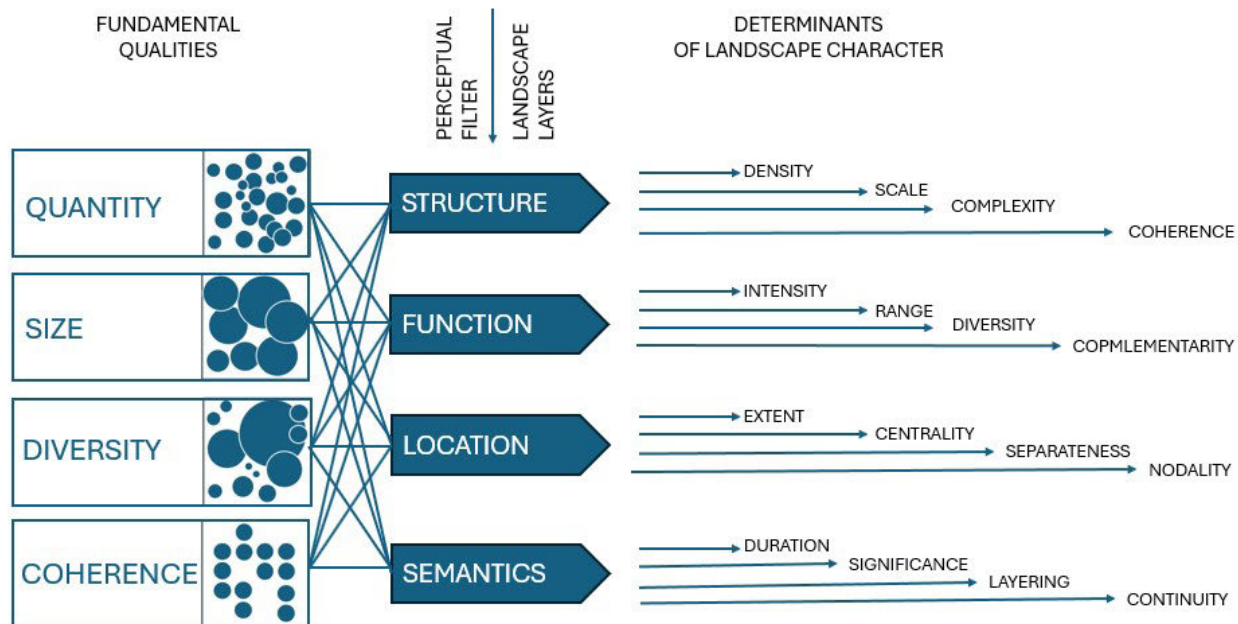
FUNDAMENTAL QUALITIES

PERCEPTUAL FILTER

LANDSCAPE LAYERS

DETERMINANTS OF LANDSCAPE CHARACTER

QUANTITY

SIZE

DIVERSITY

COHERENCE

STRUCTURE

FUNCTION

LOCATION

SEMANTICS

DENSITY
SCALE
COMPLEXITY
COHERENCE

INTENSITY
RANGE
DIVERSITY
COPMLEMENTARITY

EXTENT
CENTRALITY
SEPARATENESS
NODALITY

DURATION
SIGNIFICANCE
LAYERING
CONTINUITY